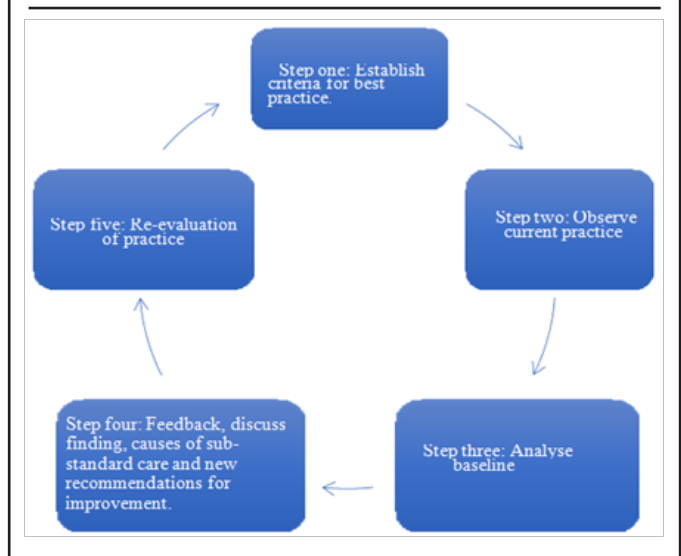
Step one: Establish criteria for best practice.

Step two: Observe current practice

Step three: Analyse baseline

Step four: Feedback, discuss finding, causes of substandard care and new recommendations for improvement.

Step five: Re-evaluation of practice